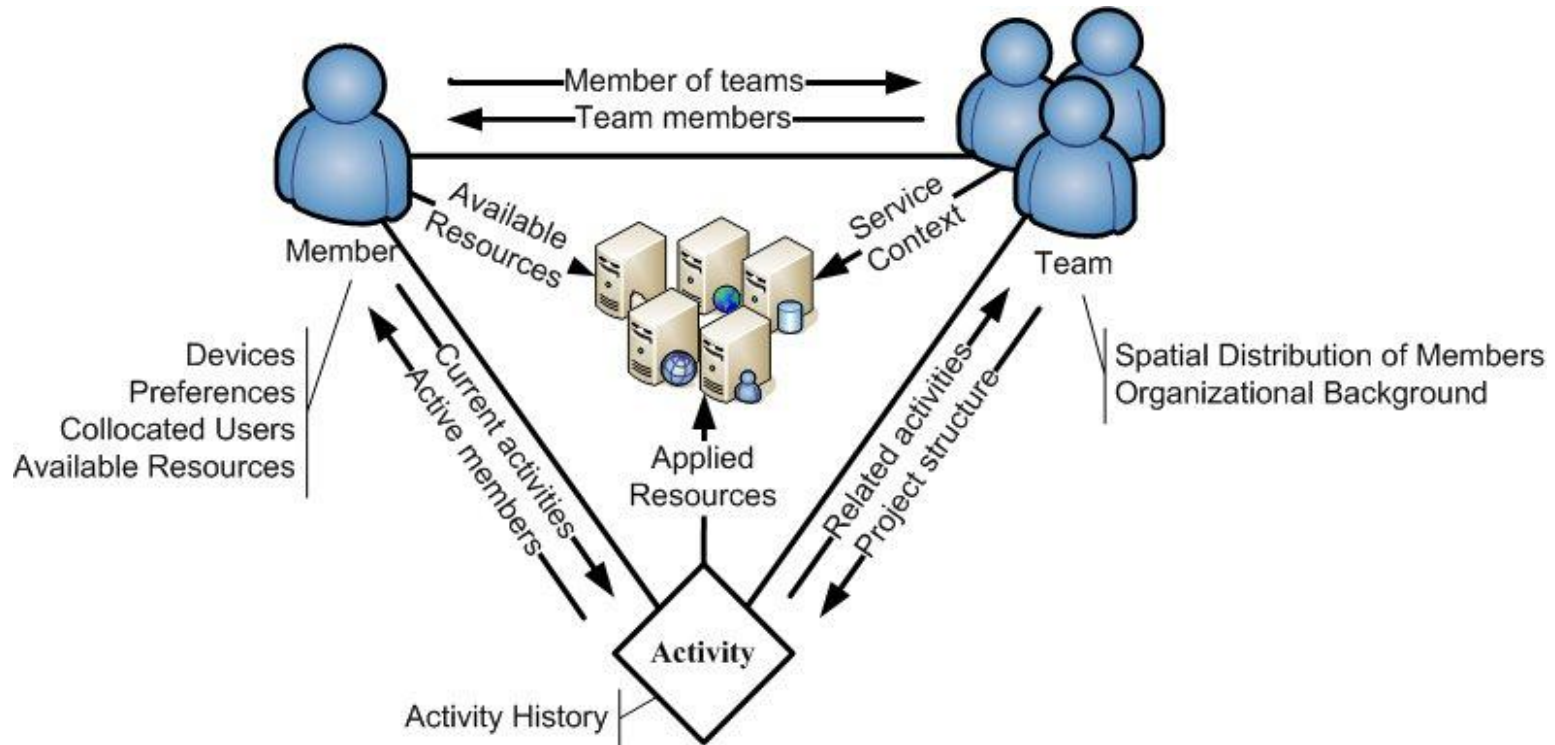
Member of teams
Team members

Member
Available Resources
Service Context
Team

Devices
Preferences
Collocated Users
Available Resources

Current activities
Active members

Applied Resources

Related activities
Project structure

Spatial Distribution of Members
Organizational Background

Activity
Activity History